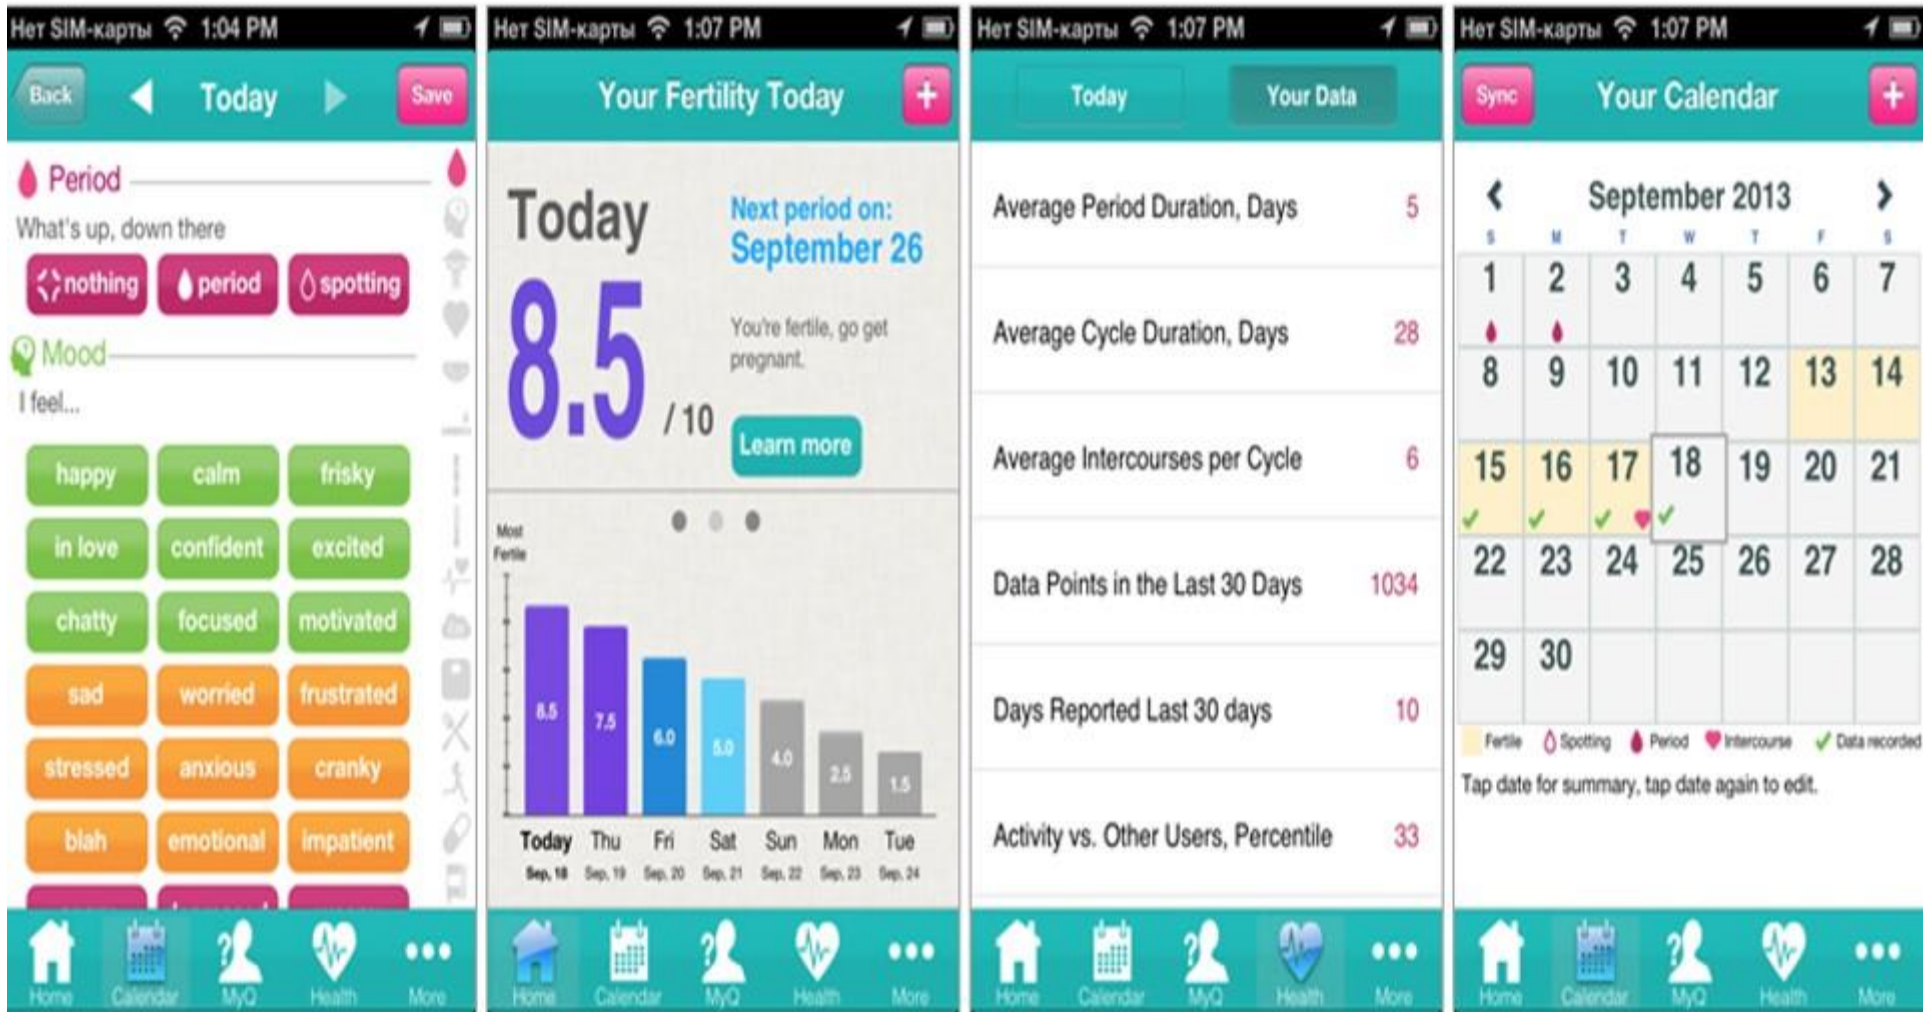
Нет SIM-карты 1:04 PM

Back Today Save

Period
What's up, down there
nothing period spotting

Mood
I feel...
happy calm frisky
in love confident excited
chatty focused motivated
sad worried frustrated
stressed anxious cranky
blah emotional impatient

Home Calendar MyQ Health More

Нет SIM-карты 1:07 PM

Your Fertility Today +

Today
8.5 / 10
Next period on: September 26
You're fertile, go get pregnant.
Learn more

Most Fertile
8.5 7.5 6.0 5.0 4.0 2.5 1.5
Today Sep, 18 | Thu Sep, 19 | Fri Sep, 20 | Sat Sep, 21 | Sun Sep, 22 | Mon Sep, 23 | Tue Sep, 24

Home Calendar MyQ Health More

Нет SIM-карты 1:07 PM

Today Your Data

| | |
|---|---|
| Average Period Duration, Days | 5 |
| Average Cycle Duration, Days | 28 |
| Average Intercourses per Cycle | 6 |
| Data Points in the Last 30 Days | 1034 |
| Days Reported Last 30 days | 10 |
| Activity vs. Other Users, Percentile | 33 |

Home Calendar MyQ Health More

Нет SIM-карты 1:07 PM

Sync Your Calendar +

September 2013

| S | M | T | W | T | F | S |
|---|---|---|---|---|---|---|
| 1 | 2 | 3 | 4 | 5 | 6 | 7 |
| 8 | 9 | 10 | 11 | 12 | 13 | 14 |
| 15 | 16 | 17 | 18 | 19 | 20 | 21 |
| 22 | 23 | 24 | 25 | 26 | 27 | 28 |
| 29 | 30 | | | | | |

Fertile Spotting Period Intercourse Data recorded
Tap date for summary, tap date again to edit.

Home Calendar MyQ Health More